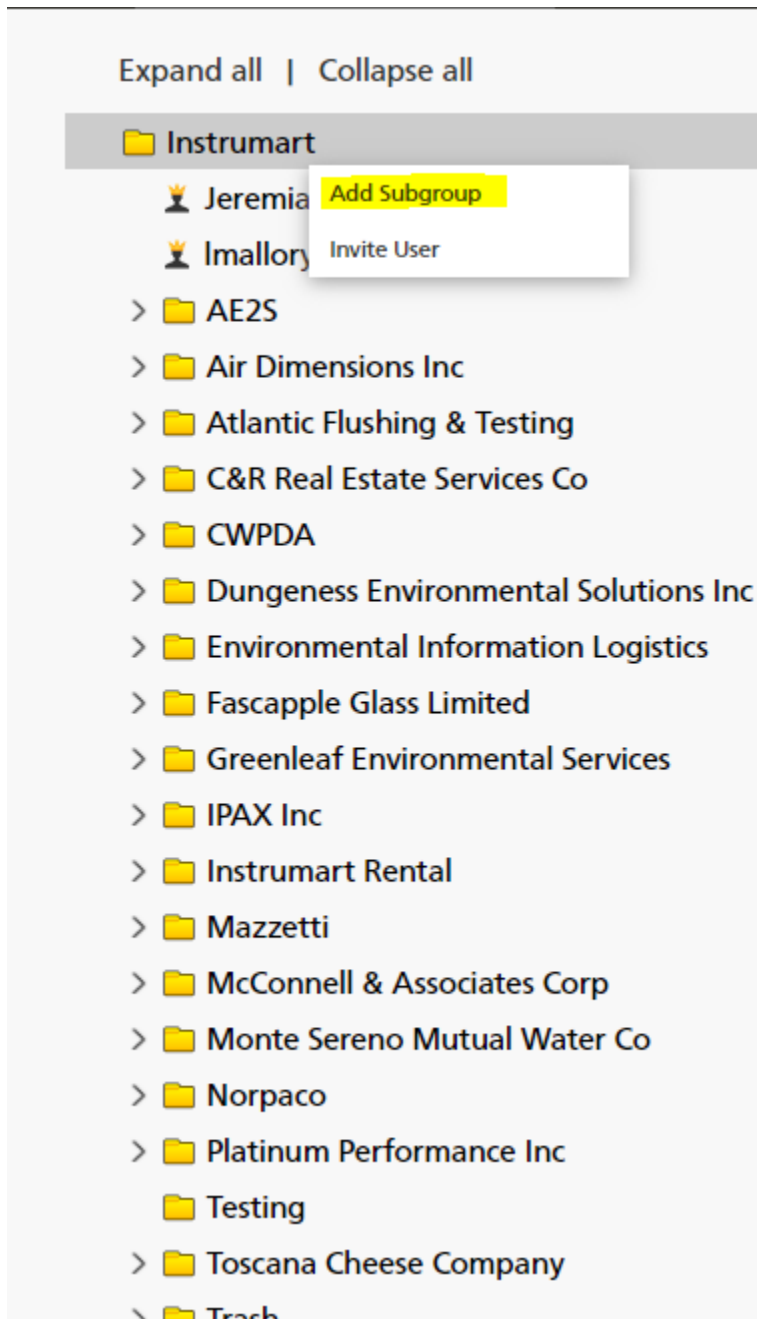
Expand all | Collapse all

Instrumart

Jeremia

lmallory

Add Subgroup

Invite User

AE2S

Air Dimensions Inc

Atlantic Flushing & Testing

C&R Real Estate Services Co

CWPDA

Dungeness Environmental Solutions Inc

Environmental Information Logistics

Fascapple Glass Limited

Greenleaf Environmental Services

IPAX Inc

Instrumart Rental

Mazzetti

McConnell & Associates Corp

Monte Sereno Mutual Water Co

Norpaco

Platinum Performance Inc

Testing

Toscana Cheese Company

Trash